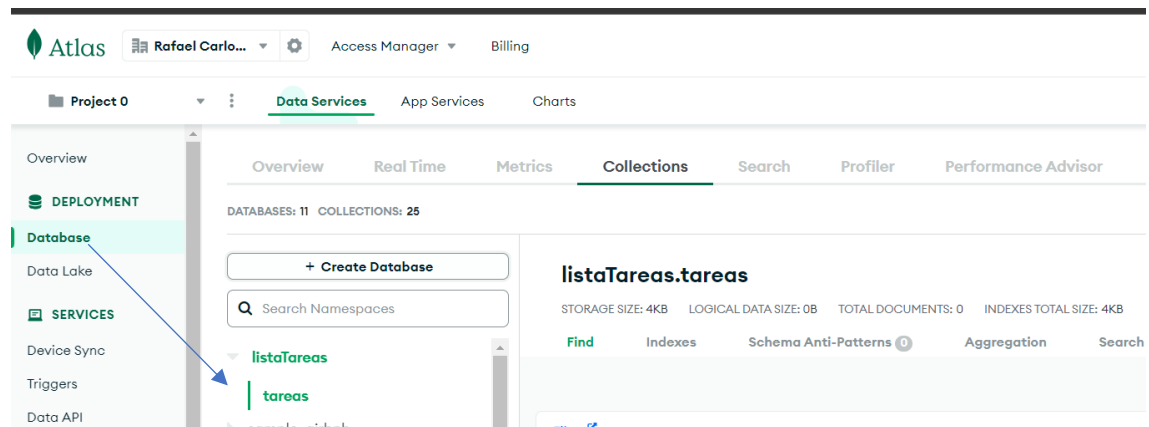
Atlas Rafael Carlo... Access Manager Billing

Project 0 Data Services App Services Charts

Overview
DEPLOYMENT
Database
Data Lake
SERVICES
Device Sync
Triggers
Data API

Overview Real Time Metrics Collections Search Profiler Performance Advisor

DATABASES: 11 COLLECTIONS: 25

+ Create Database
Search Namespaces

listaTareas
tareas
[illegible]

listaTareas.tareas
STORAGE SIZE: 4KB LOGICAL DATA SIZE: 0B TOTAL DOCUMENTS: 0 INDEXES TOTAL SIZE: 4KB

Find Indexes Schema Anti-Patterns 0 Aggregation Search